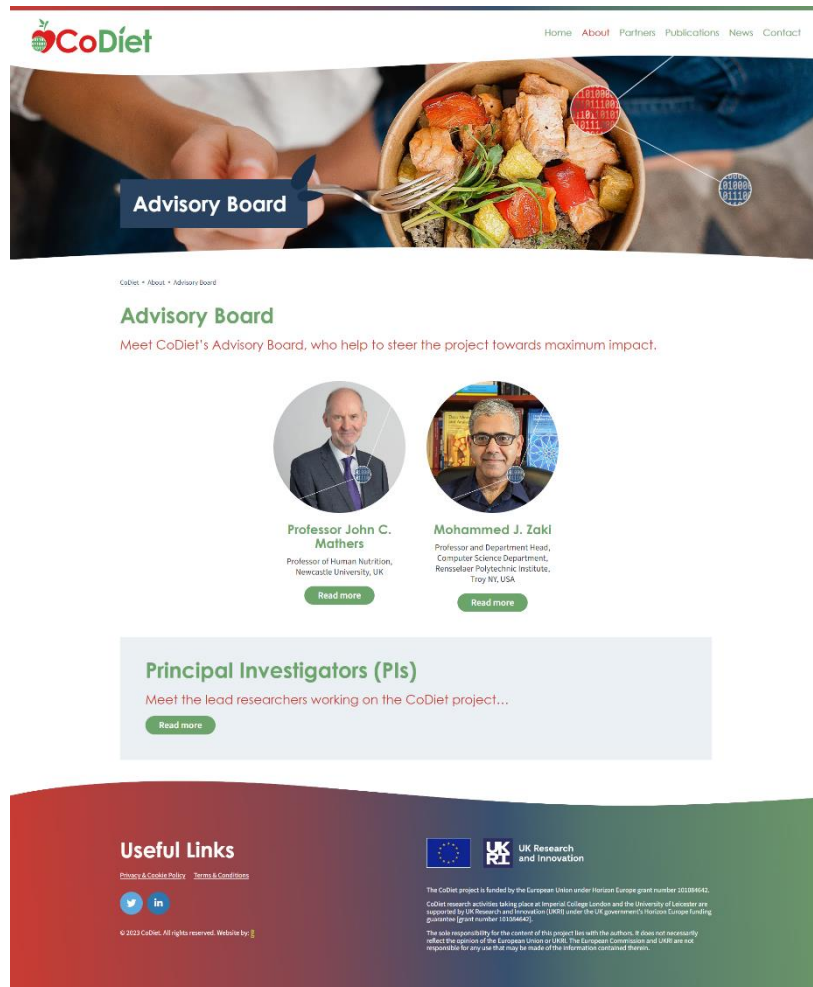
CoDiet

Home About Partners Publications News Contact

Advisory Board

CoDiet • About • Advisory Board

Advisory Board

Meet CoDiet's Advisory Board, who help to steer the project towards maximum impact.

Professor John C. Mathers

Professor of Human Nutrition, Newcastle University, UK

Read more

Mohammed J. Zaki

Professor and Department Head, Computer Science Department, Rensselaer Polytechnic Institute, Troy NY, USA

Read more

Principal Investigators (PIs)

Meet the lead researchers working on the CoDiet project...

Read more

Useful Links

Privacy & Cookie Policy Terms & Conditions

© 2023 CoDiet. All rights reserved. Website by:

UK Research and Innovation

The CoDiet project is funded by the European Union under Horizon Europe grant number 101084642.

CoDiet research activities taking place at Imperial College London and the University of Leicester are supported by UK Research and Innovation (UKRI) under the UK government's Horizon Europe funding guarantee [grant number 101084642].

The sole responsibility for the content of this project lies with the authors. It does not necessarily reflect the opinion of the European Union or UKRI. The European Commission and UKRI are not responsible for any use that may be made of the information contained therein.